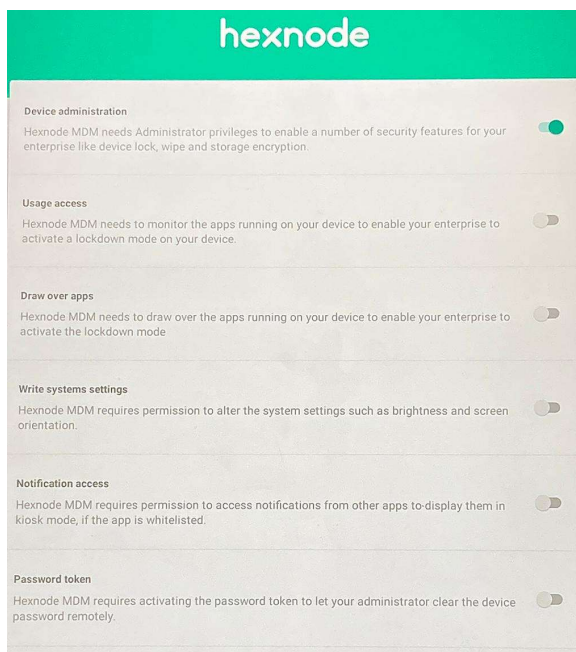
hexnode

Device administration
Hexnode MDM needs Administrator privileges to enable a number of security features for your enterprise like device lock, wipe and storage encryption.

Usage access
Hexnode MDM needs to monitor the apps running on your device to enable your enterprise to activate a lockdown mode on your device.

Draw over apps
Hexnode MDM needs to draw over the apps running on your device to enable your enterprise to activate the lockdown mode

Write systems settings
Hexnode MDM requires permission to alter the system settings such as brightness and screen orientation.

Notification access
Hexnode MDM requires permission to access notifications from other apps to display them in kiosk mode, if the app is whitelisted.

Password token
Hexnode MDM requires activating the password token to let your administrator clear the device password remotely.